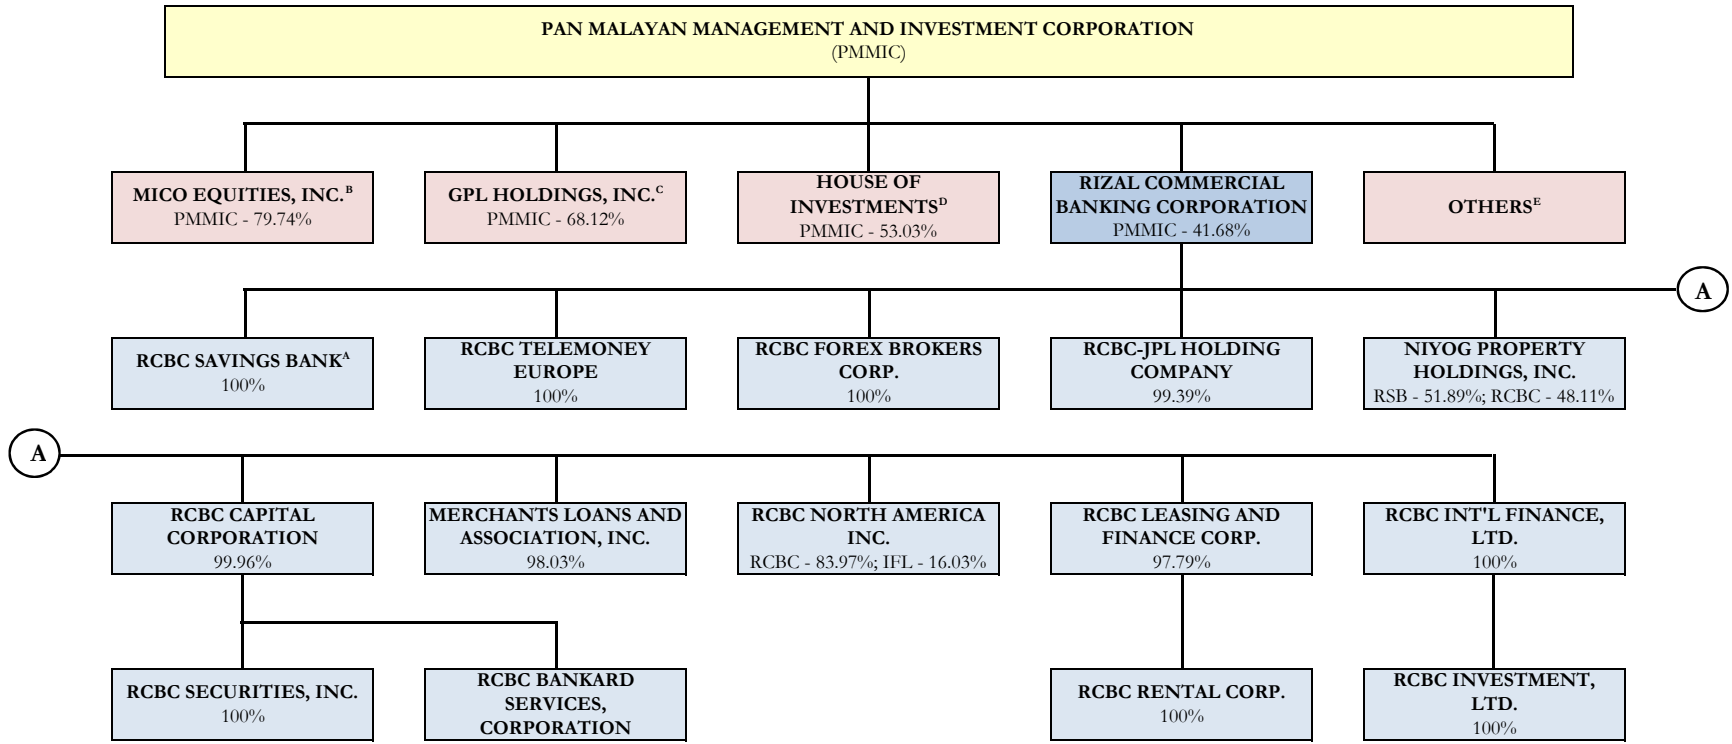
PAN MALAYAN MANAGEMENT AND INVESTMENT CORPORATION
(PMMIC)

MICO EQUITIES, INC.$^{B}$
PMMIC - 79.74%

GPL HOLDINGS, INC.$^{C}$
PMMIC - 68.12%

HOUSE OF INVESTMENTS$^{D}$
PMMIC - 53.03%

RIZAL COMMERCIAL BANKING CORPORATION
PMMIC - 41.68%

OTHERS$^{E}$

A

RCBC SAVINGS BANK$^{A}$
100%

RCBC TELEMONEY EUROPE
100%

RCBC FOREX BROKERS CORP.
100%

RCBC-JPL HOLDING COMPANY
99.39%

NIYOG PROPERTY HOLDINGS, INC.
RSB - 51.89%; RCBC - 48.11%

A

RCBC CAPITAL CORPORATION
99.96%

MERCHANTS LOANS AND ASSOCIATION, INC.
98.03%

RCBC NORTH AMERICA INC.
RCBC - 83.97%; IFL - 16.03%

RCBC LEASING AND FINANCE CORP.
97.79%

RCBC INT'L FINANCE, LTD.
100%

RCBC SECURITIES, INC.
100%

RCBC BANKARD SERVICES, CORPORATION

RCBC RENTAL CORP.
100%

RCBC INVESTMENT, LTD.
100%